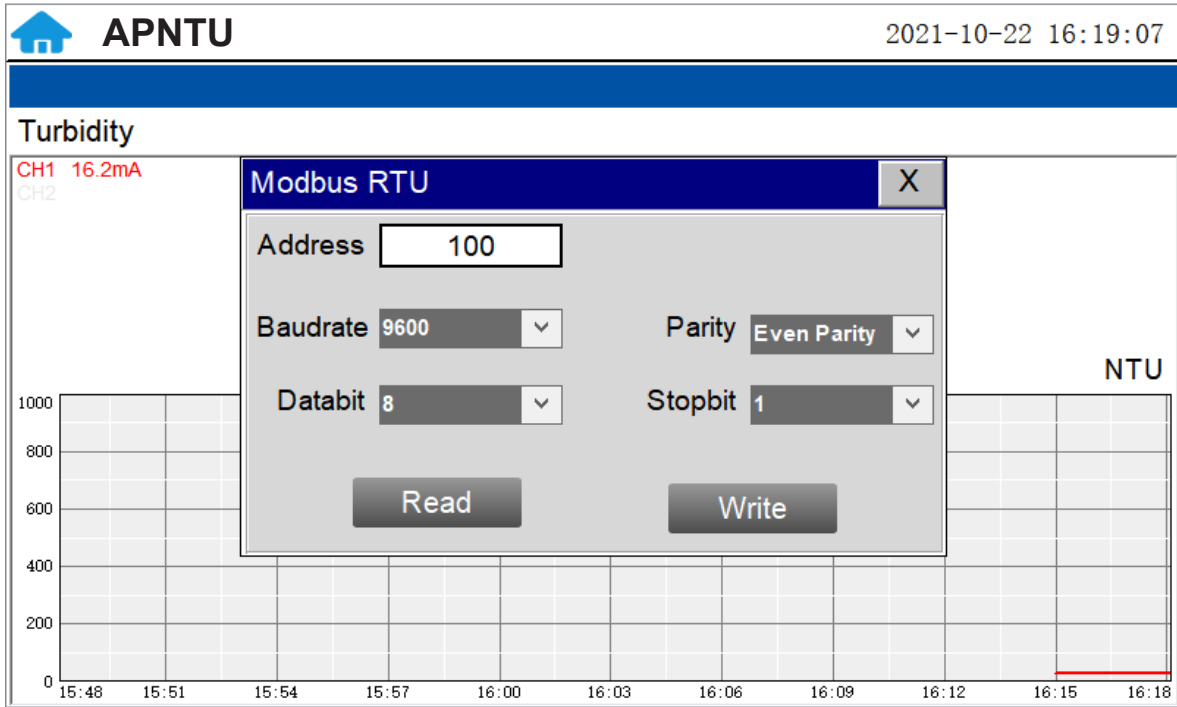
APNTU

2021-10-22 16:19:07

Turbidity

CH1 16.2mA
CH2

Modbus RTU

X

Address 100

Baudrate 9600

Parity Even Parity

Databit 8

Stopbit 1

Read

Write

NTU

1000
800
600
400
200
0

15:48 15:51 15:54 15:57 16:00 16:03 16:06 16:09 16:12 16:15 16:18